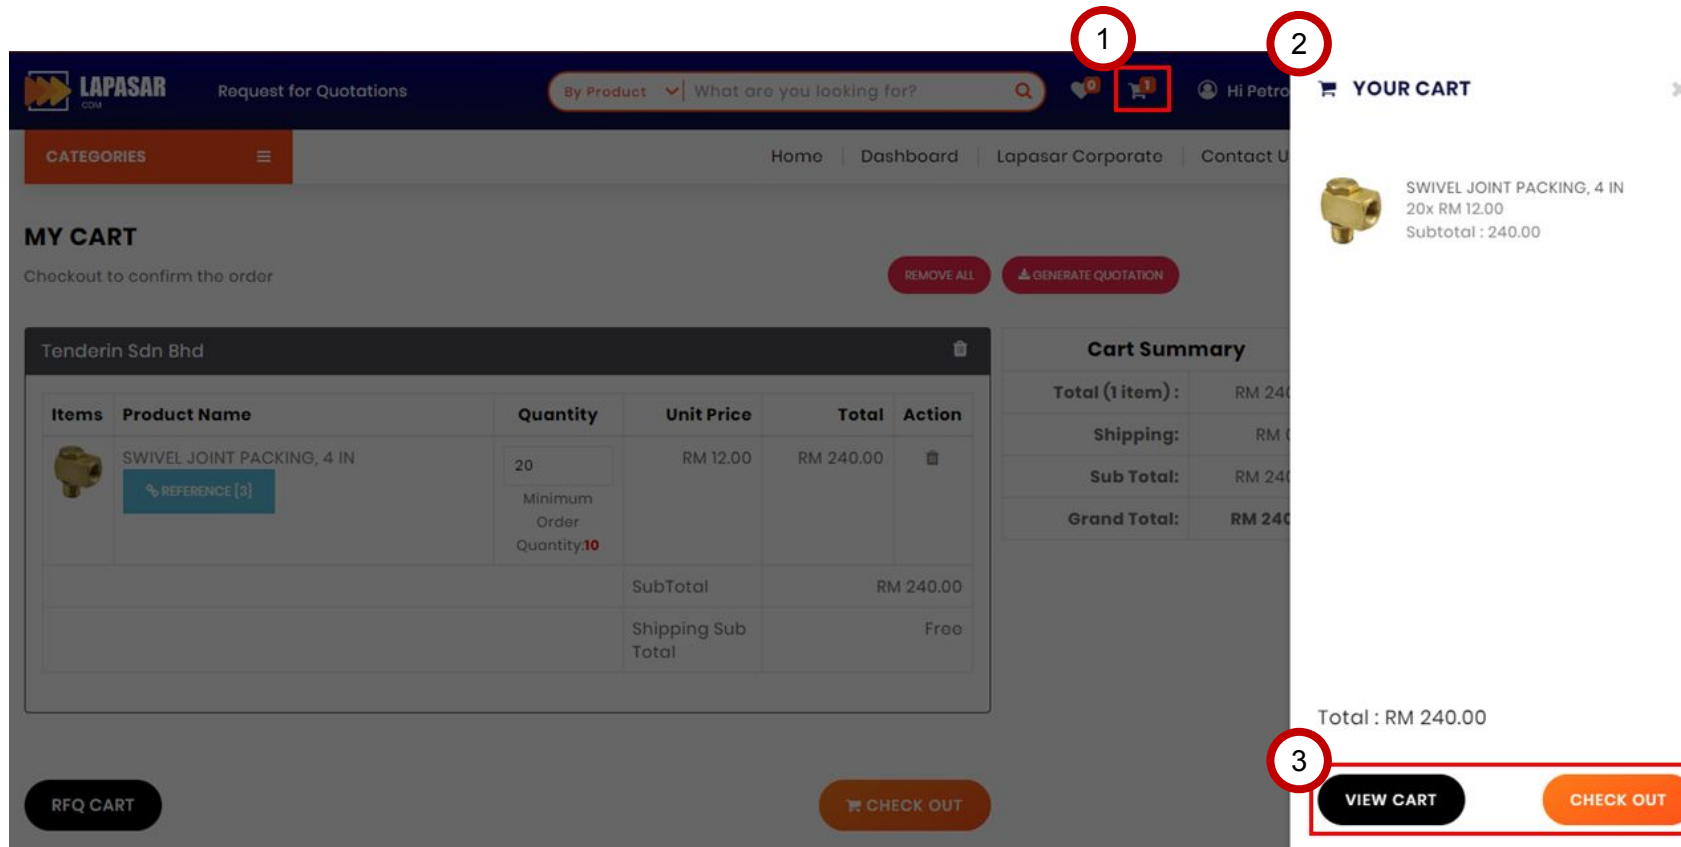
1

2

LAPASAR .COM

Request for Quotations

By Product

What are you looking for?

0

1

Hi Petro

YOUR CART

CATEGORIES

Home | Dashboard | Lapasar Corporate | Contact U

MY CART

Checkout to confirm the order

REMOVE ALL

GENERATE QUOTATION

Tenderin Sdn Bhd

| Items | Product Name | Quantity | Unit Price | Total | Action |
|---|---|---|---|---|---|
| | SWIVEL JOINT PACKING, 4 IN REFERENCE [3] | 20 Minimum Order Quantity:10 | RM 12.00 | RM 240.00 | |
| | | | SubTotal | RM 240.00 | |
| | | | Shipping Sub Total | Free | |

Cart Summary

| | |
|---|---|
| Total (1 item): | RM 24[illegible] |
| Shipping: | RM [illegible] |
| Sub Total: | RM 24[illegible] |
| Grand Total: | RM 24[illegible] |

SWIVEL JOINT PACKING, 4 IN
20x RM 12.00
Subtotal : 240.00

Total : RM 240.00

3

VIEW CART

CHECK OUT

RFQ CART

CHECK OUT